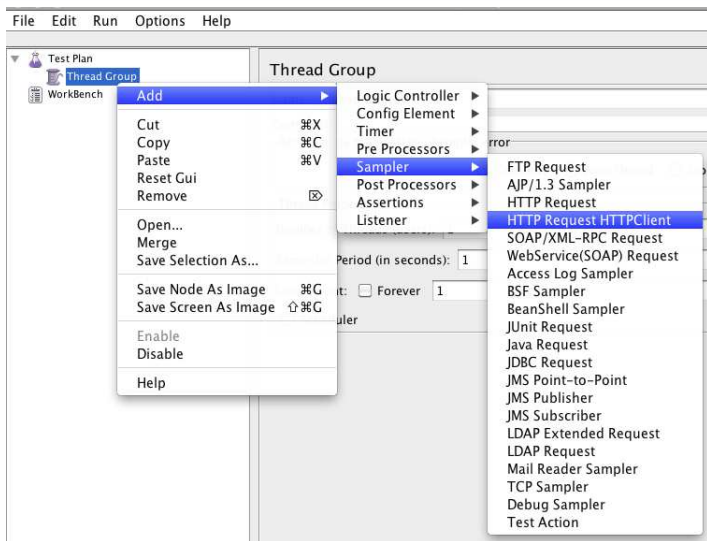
File Edit Run Options Help

Test Plan
Thread Group
WorkBench

Thread Group

Add
Cut ⌘X
Copy ⌘C
Paste ⌘V
Reset Gui
Remove ⌦
Open...
Merge
Save Selection As...
Save Node As Image ⌘G
Save Screen As Image ⇧⌘G
Enable
Disable
Help

Logic Controller
Config Element
Timer
Pre Processors
Sampler
Post Processors
Assertions
Listener

rror
Period (in seconds): 1
t: Forever 1
uler

FTP Request
AJP/1.3 Sampler
HTTP Request
HTTP Request HTTPClient
SOAP/XML-RPC Request
WebService(SOAP) Request
Access Log Sampler
BSF Sampler
BeanShell Sampler
JUnit Request
Java Request
JDBC Request
JMS Point-to-Point
JMS Publisher
JMS Subscriber
LDAP Extended Request
LDAP Request
Mail Reader Sampler
TCP Sampler
Debug Sampler
Test Action